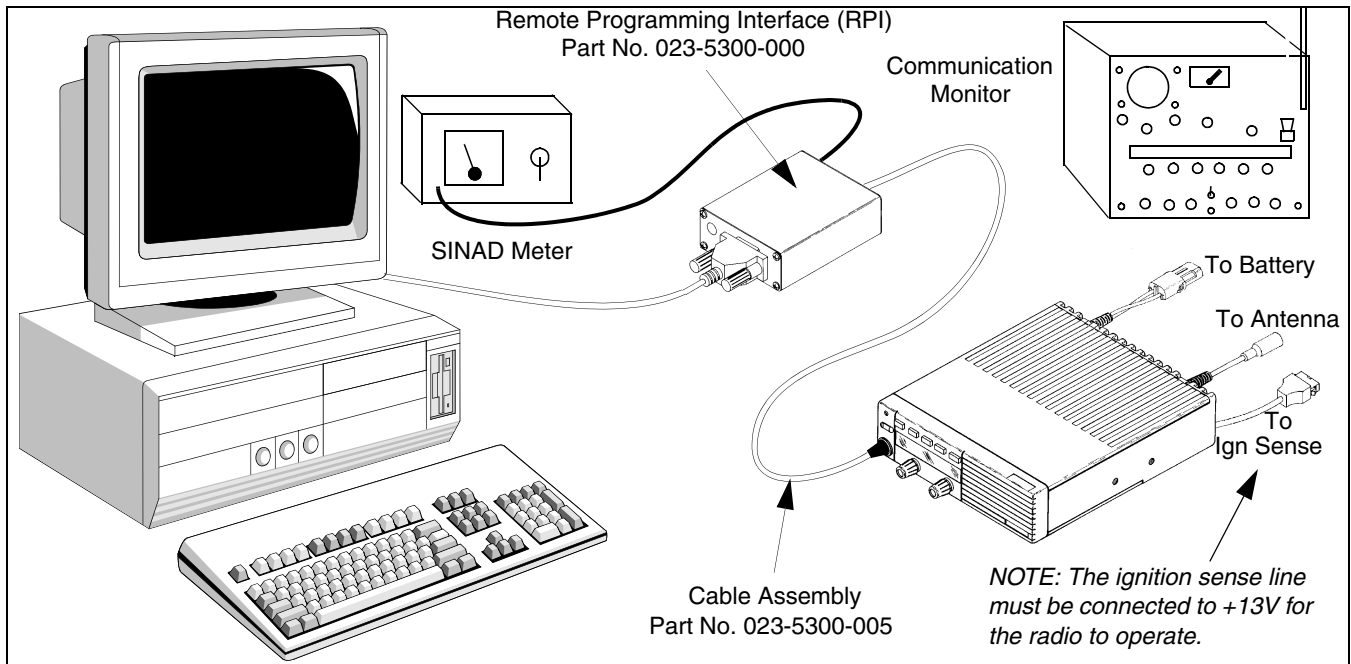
Remote Programming Interface (RPI)
Part No. 023-5300-000

Communication Monitor

SINAD Meter

To Battery

To Antenna

To Ign Sense

Cable Assembly
Part No. 023-5300-005

NOTE: The ignition sense line must be connected to +13V for the radio to operate.